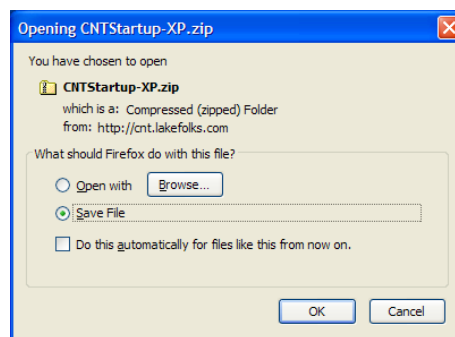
Opening CNTStartup-XP.zip

You have chosen to open

CNTStartup-XP.zip
which is a: Compressed (zipped) Folder
from: http://cnt.lakefolks.com

What should Firefox do with this file?

Open with Browse...

Save File

Do this automatically for files like this from now on.

OK Cancel